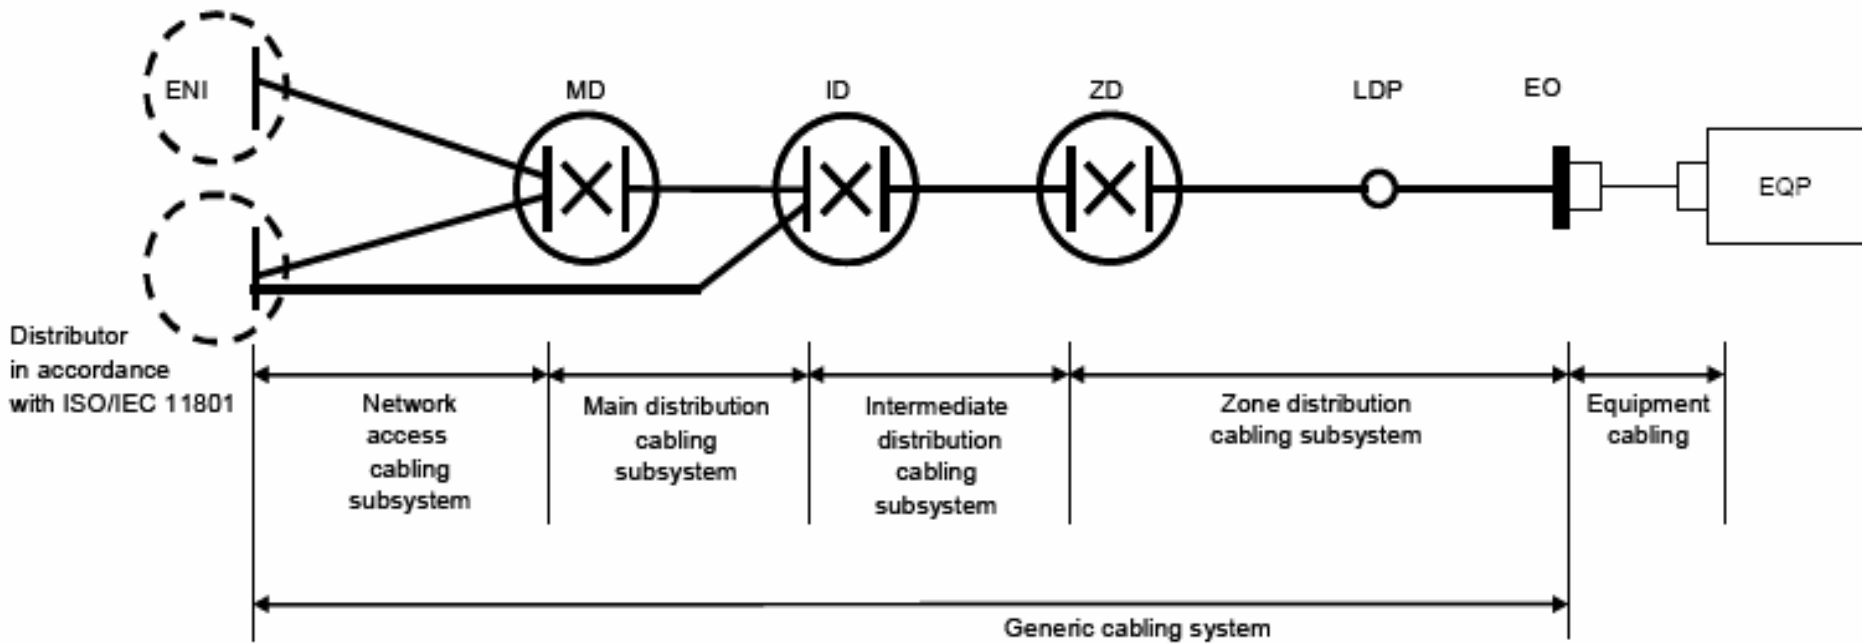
ENI

MD

ID

ZD

LDP

EO

EQP

Distributor in accordance with ISO/IEC 11801

Network access cabling subsystem

Main distribution cabling subsystem

Intermediate distribution cabling subsystem

Zone distribution cabling subsystem

Equipment cabling

Generic cabling system